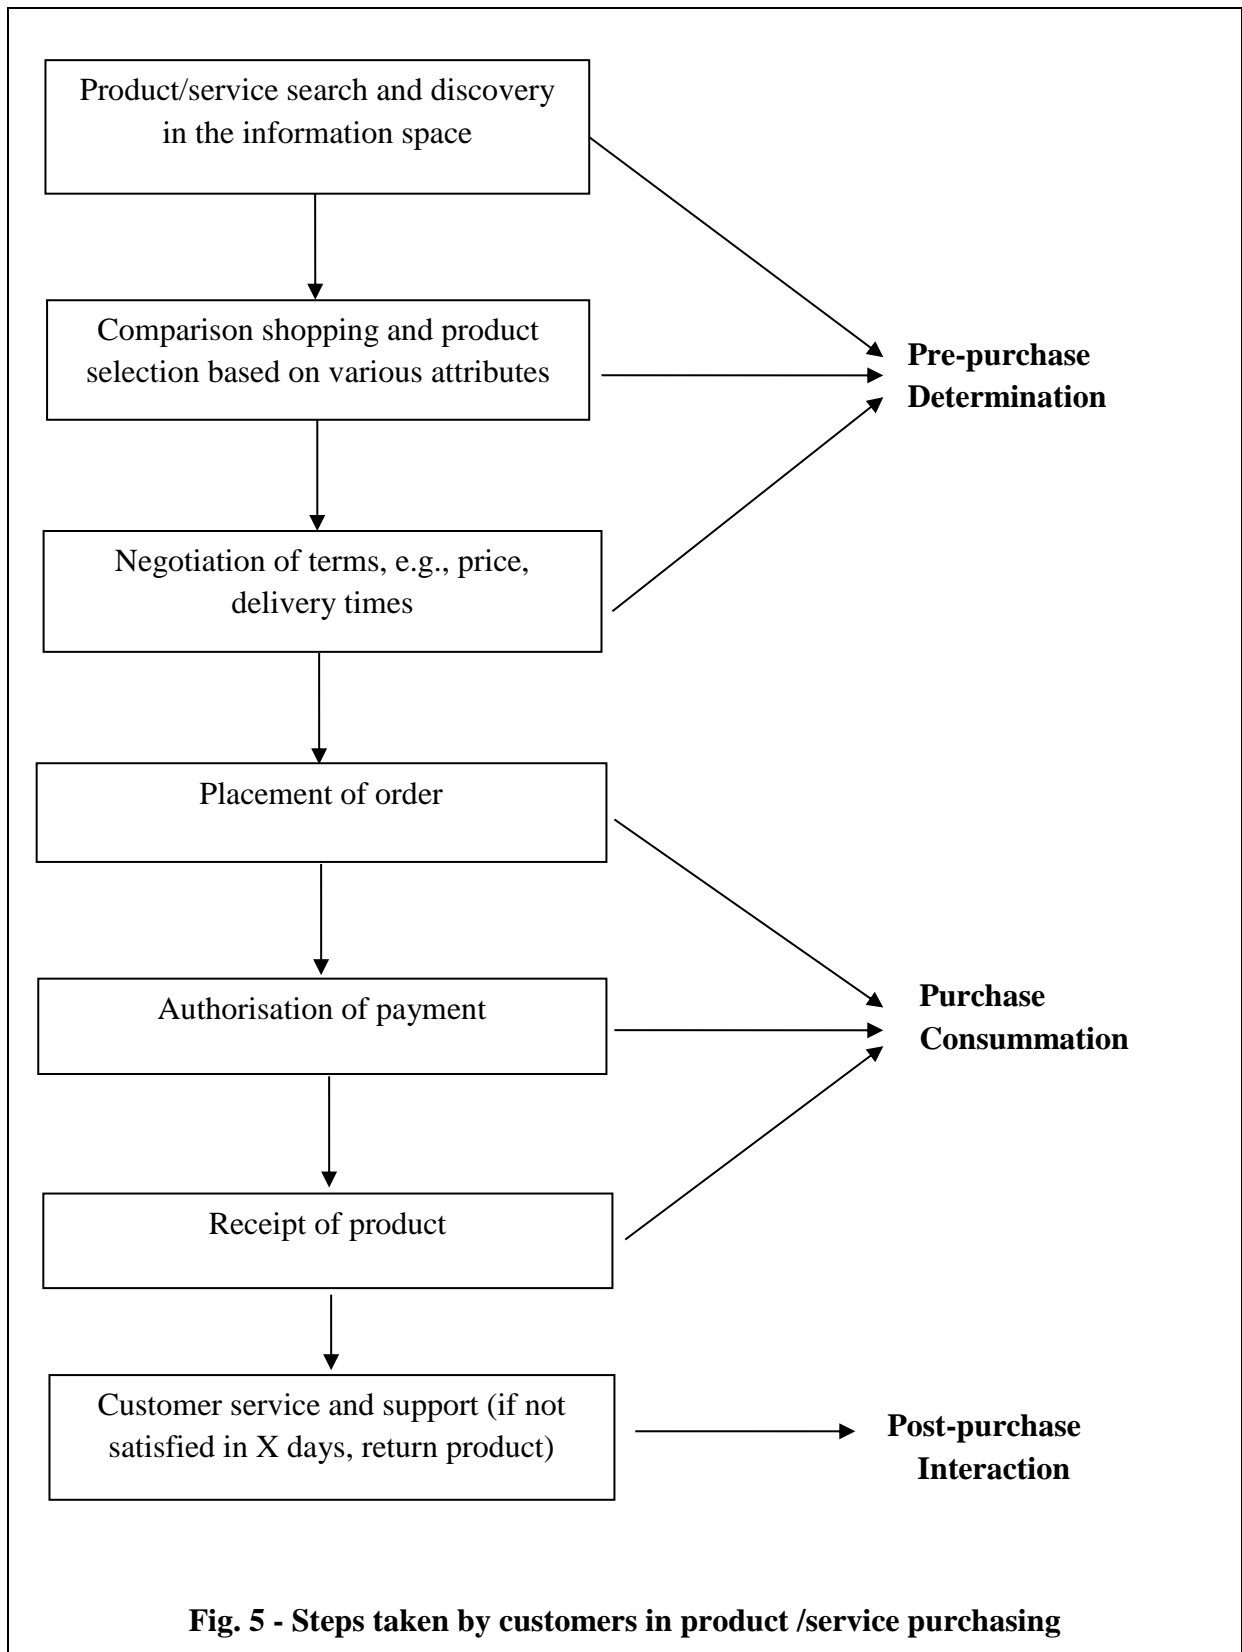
Product/service search and discovery in the information space

Comparison shopping and product selection based on various attributes

Pre-purchase Determination

Negotiation of terms, e.g., price, delivery times

Placement of order

Authorisation of payment

Purchase Consummation

Receipt of product

Customer service and support (if not satisfied in X days, return product)

Post-purchase Interaction

Fig. 5 - Steps taken by customers in product /service purchasing